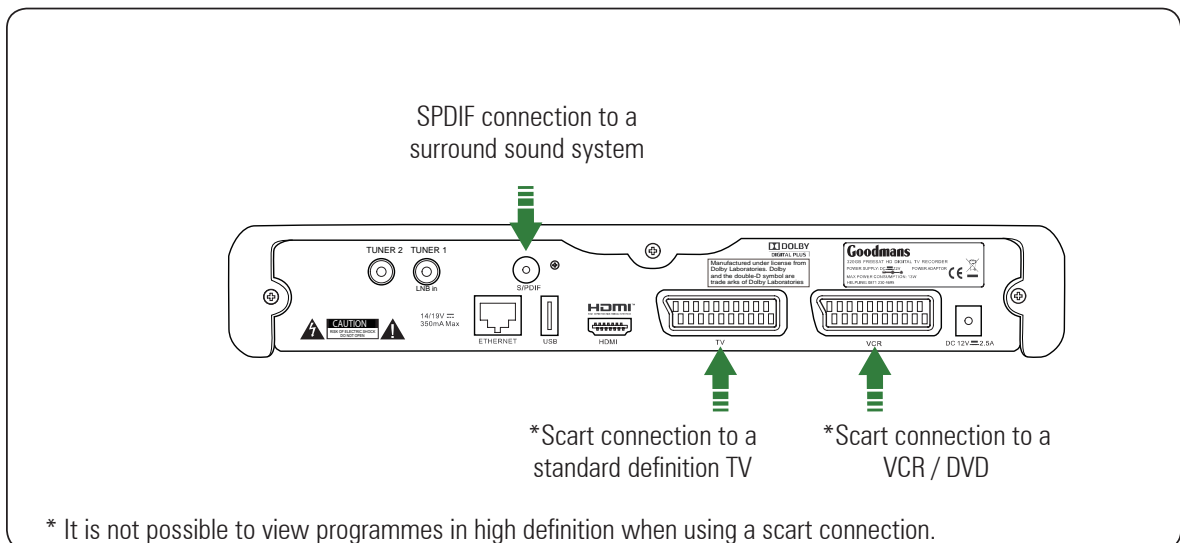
SPDIF connection to a surround sound system

TUNER 2 TUNER 1

LNB in

S/PDIF

DOLBY DIGITAL PLUS

Manufactured under license from Dolby Laboratories. Dolby and the double-D symbol are trade arks of Dolby Laboratories

Goodmans

320GB FREESAT HD DIGITAL TV RECORDER

POWER SUPPLY DC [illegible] POWER ADAPTOR

MAX POWER CONSUMPTION: 15W

HELPLINE 0871 230 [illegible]

CAUTION

RISK OF ELECTRIC SHOCK DO NOT OPEN

14/19V ⎓ 350mA Max

ETHERNET

USB

HDMI

HDMI

TV

VCR

DC 12V ⎓ 2.5A

*Scart connection to a standard definition TV

*Scart connection to a VCR / DVD

* It is not possible to view programmes in high definition when using a scart connection.